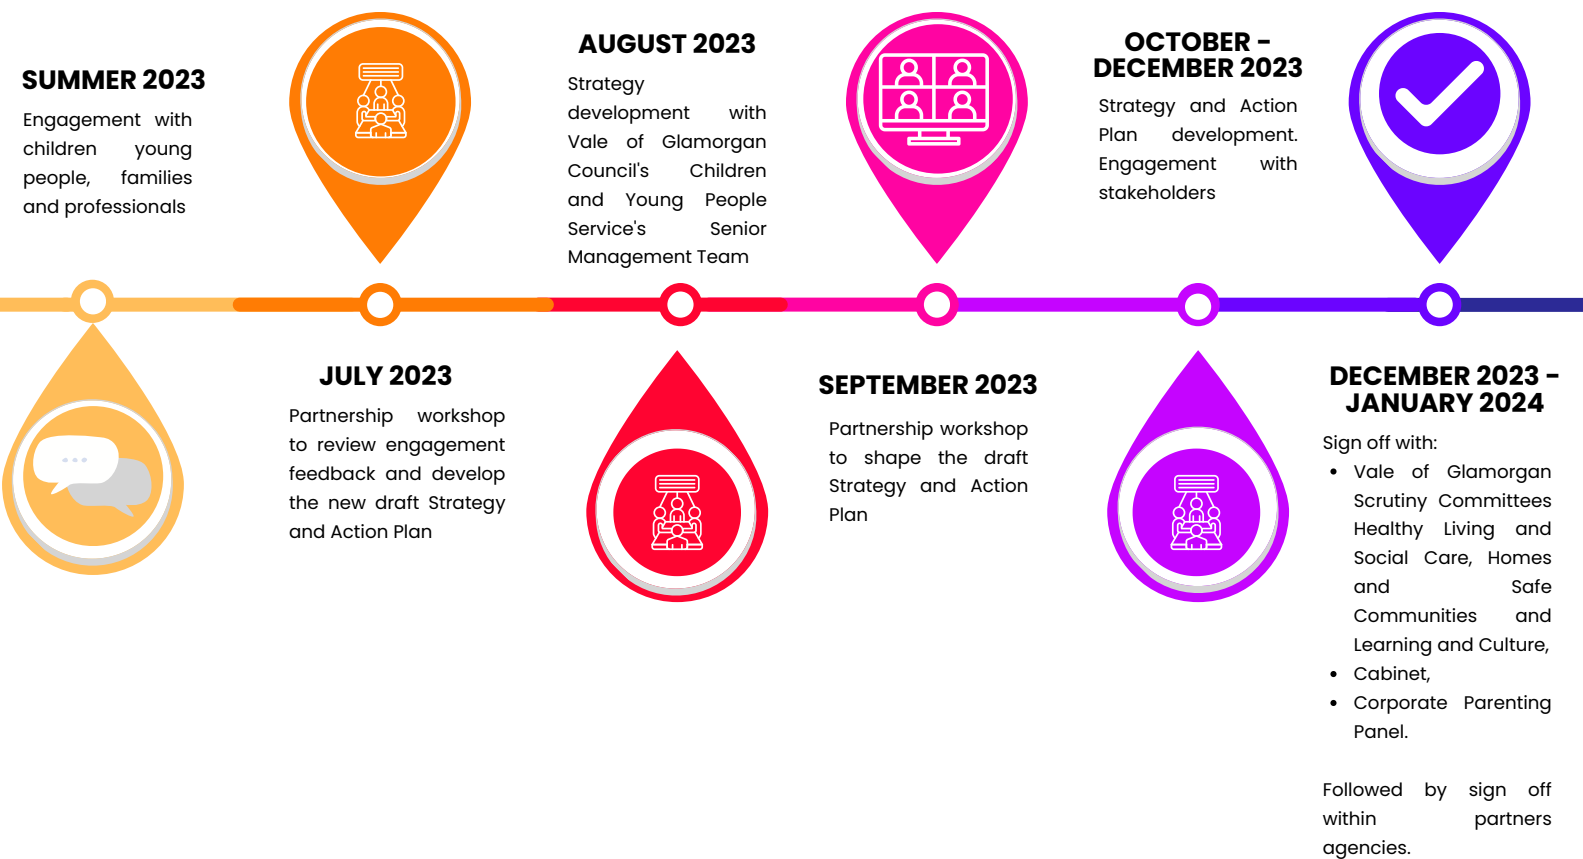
SUMMER 2023

Engagement with children young people, families and professionals

JULY 2023

Partnership workshop to review engagement feedback and develop the new draft Strategy and Action Plan

AUGUST 2023

Strategy development with Vale of Glamorgan Council's Children and Young People Service's Senior Management Team

SEPTEMBER 2023

Partnership workshop to shape the draft Strategy and Action Plan

OCTOBER - DECEMBER 2023

Strategy and Action Plan development. Engagement with stakeholders

DECEMBER 2023 - JANUARY 2024

Sign off with:

- Vale of Glamorgan Scrutiny Committees Healthy Living and Social Care, Homes and Safe Communities and Learning and Culture,
- Cabinet,
- Corporate Parenting Panel.

Followed by sign off within partners agencies.